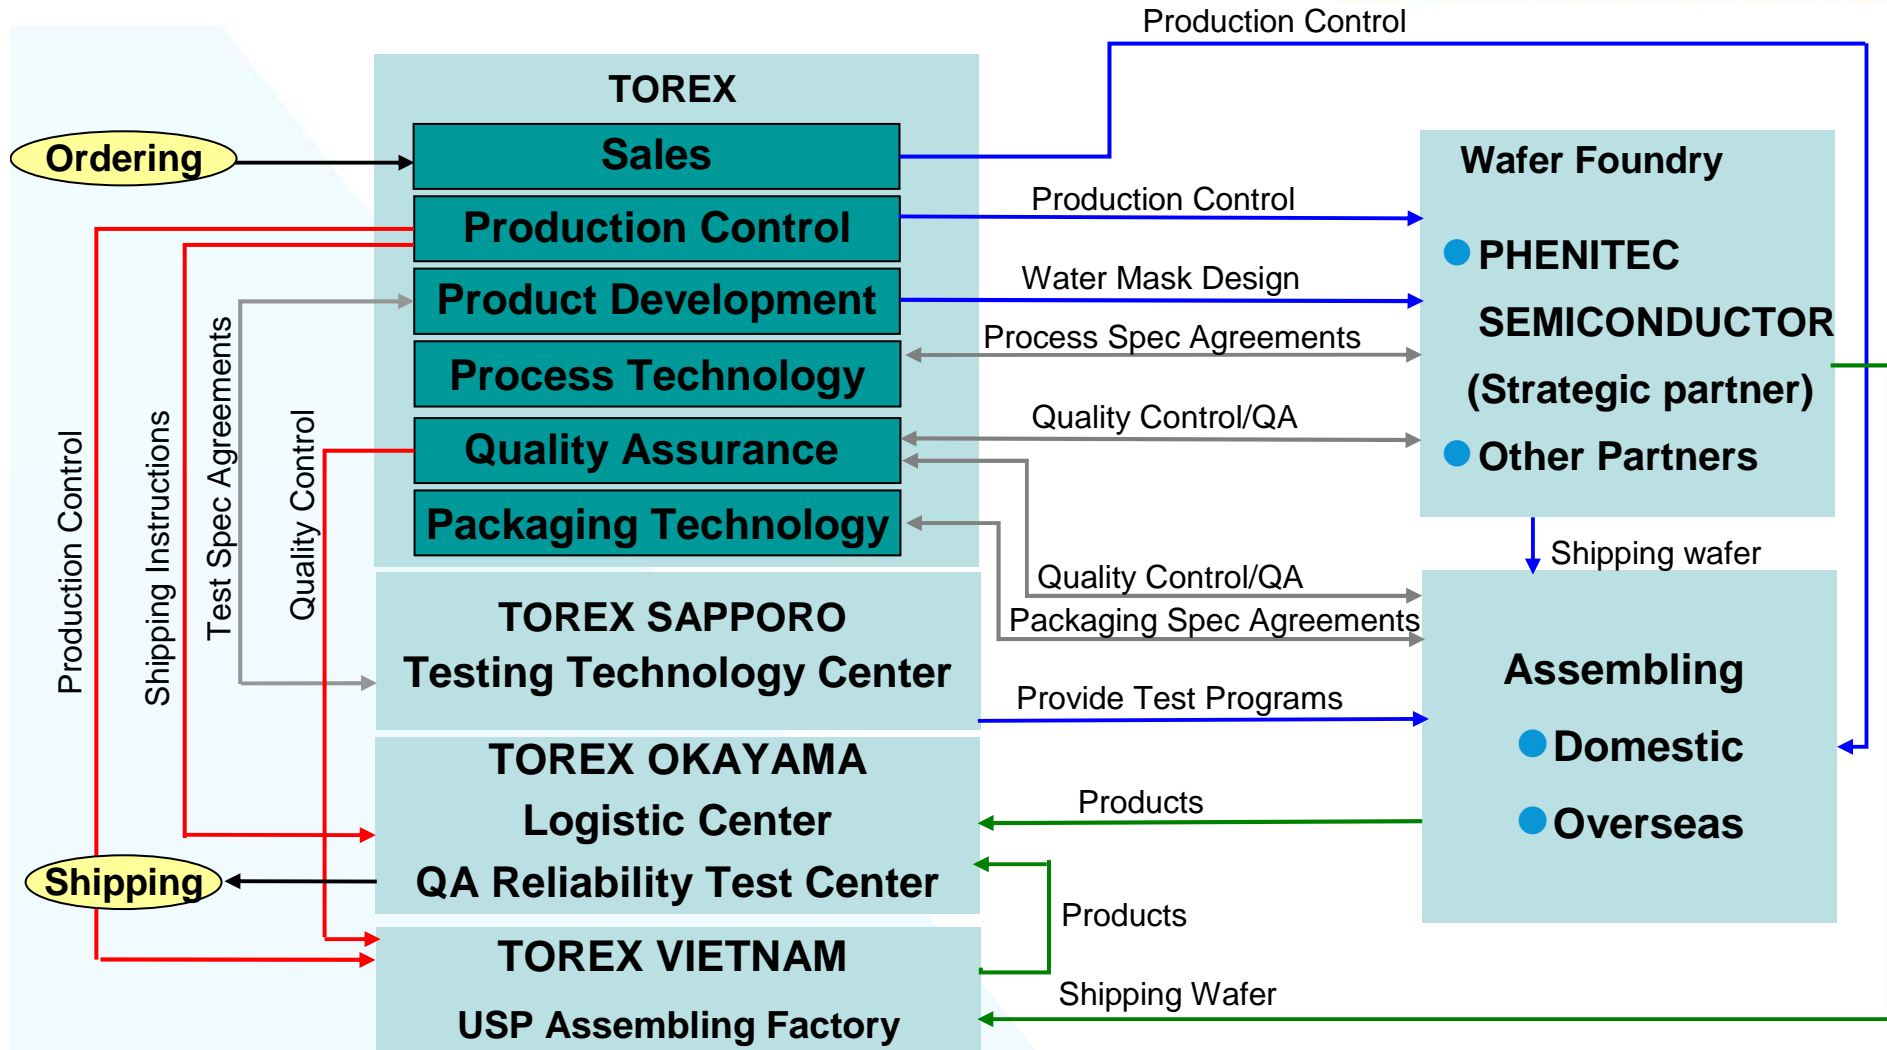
Production Control

TOREX

Ordering

Sales

Production Control

Product Development

Process Technology

Quality Assurance

Packaging Technology

Production Control

Shipping Instructions

Test Spec Agreements

Quality Control

Wafer Foundry

PHENITEC SEMICONDUCTOR (Strategic partner)

Other Partners

Production Control

Water Mask Design

Process Spec Agreements

Quality Control/QA

Shipping wafer

Quality Control/QA

Packaging Spec Agreements

TOREX SAPPORO
Testing Technology Center

Provide Test Programs

Assembling

Domestic

Overseas

TOREX OKAYAMA
Logistic Center
QA Reliability Test Center

Products

Shipping

Products

TOREX VIETNAM
USP Assembling Factory

Shipping Wafer